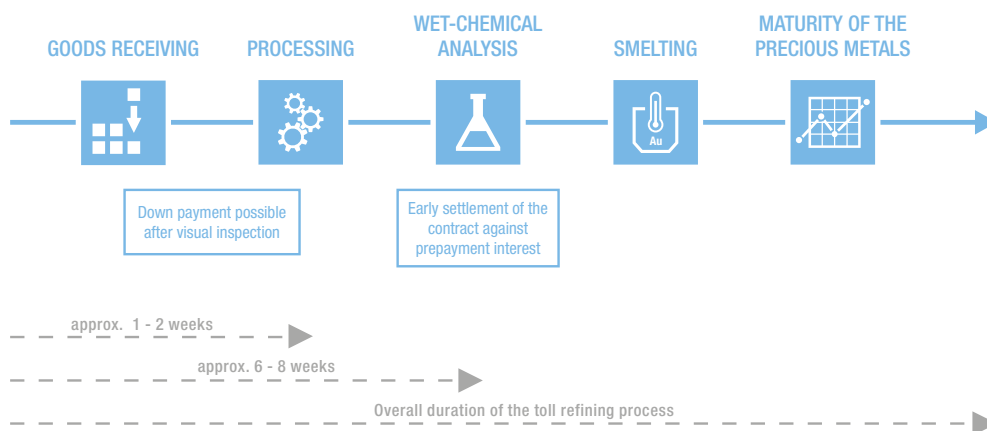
GOODS RECEIVING

PROCESSING

WET-CHEMICAL ANALYSIS

SMELTING

MATURITY OF THE PRECIOUS METALS

Au

Down payment possible after visual inspection

Early settlement of the contract against prepayment interest

approx. 1 - 2 weeks

approx. 6 - 8 weeks

Overall duration of the toll refining process